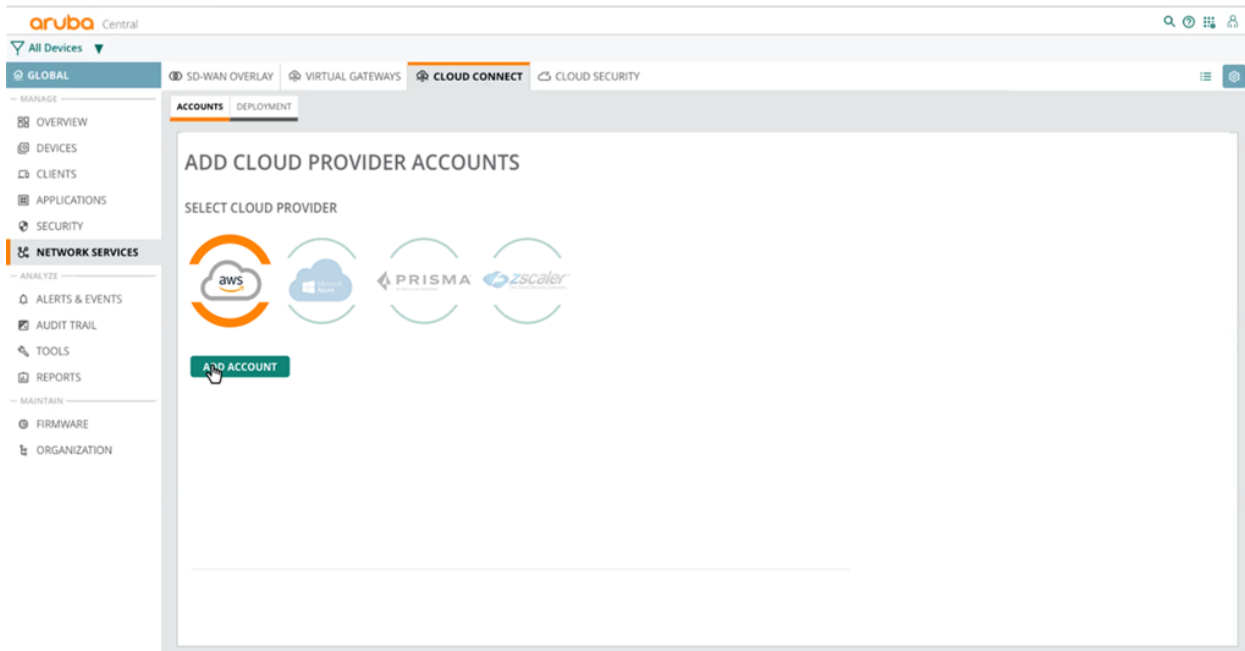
aruba Central

All Devices

GLOBAL

SD-WAN OVERLAY VIRTUAL GATEWAYS CLOUD CONNECT CLOUD SECURITY

— MANAGE —
OVERVIEW
DEVICES
CLIENTS
APPLICATIONS
SECURITY
NETWORK SERVICES
— ANALYZE —
ALERTS & EVENTS
AUDIT TRAIL
TOOLS
REPORTS
— MAINTAIN —
FIRMWARE
ORGANIZATION

ACCOUNTS DEPLOYMENT

ADD CLOUD PROVIDER ACCOUNTS

SELECT CLOUD PROVIDER

aws

Microsoft Azure

PRISMA

zscaler

ADD ACCOUNT